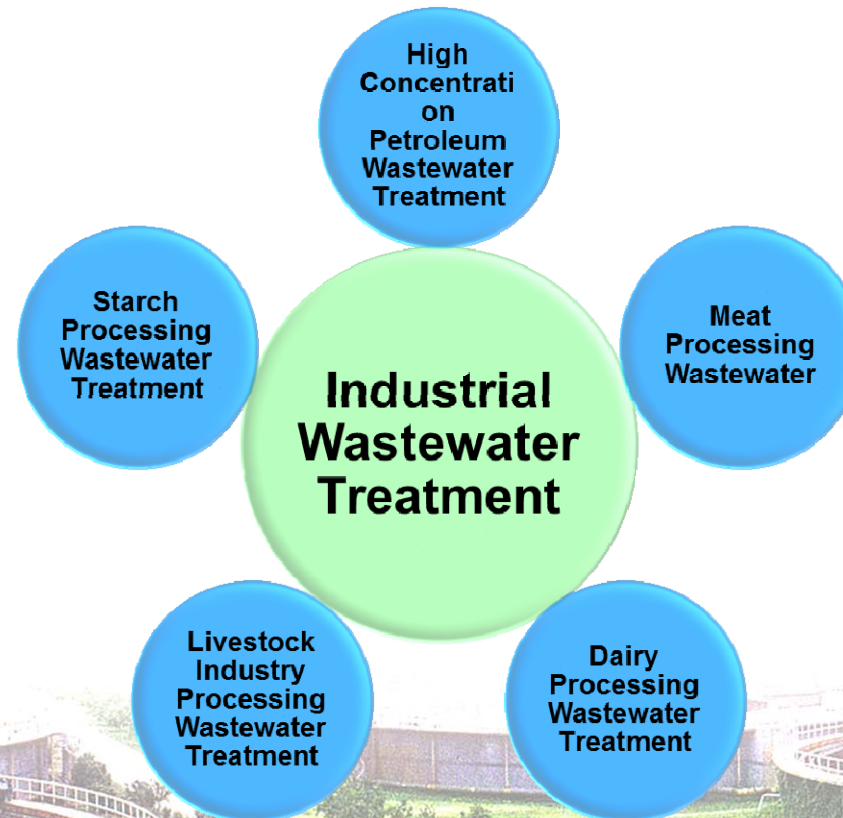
High Concentrati on Petroleum Wastewater Treatment

Starch Processing Wastewater Treatment

Industrial Wastewater Treatment

Meat Processing Wastewater

Livestock Industry Processing Wastewater Treatment

Dairy Processing Wastewater Treatment